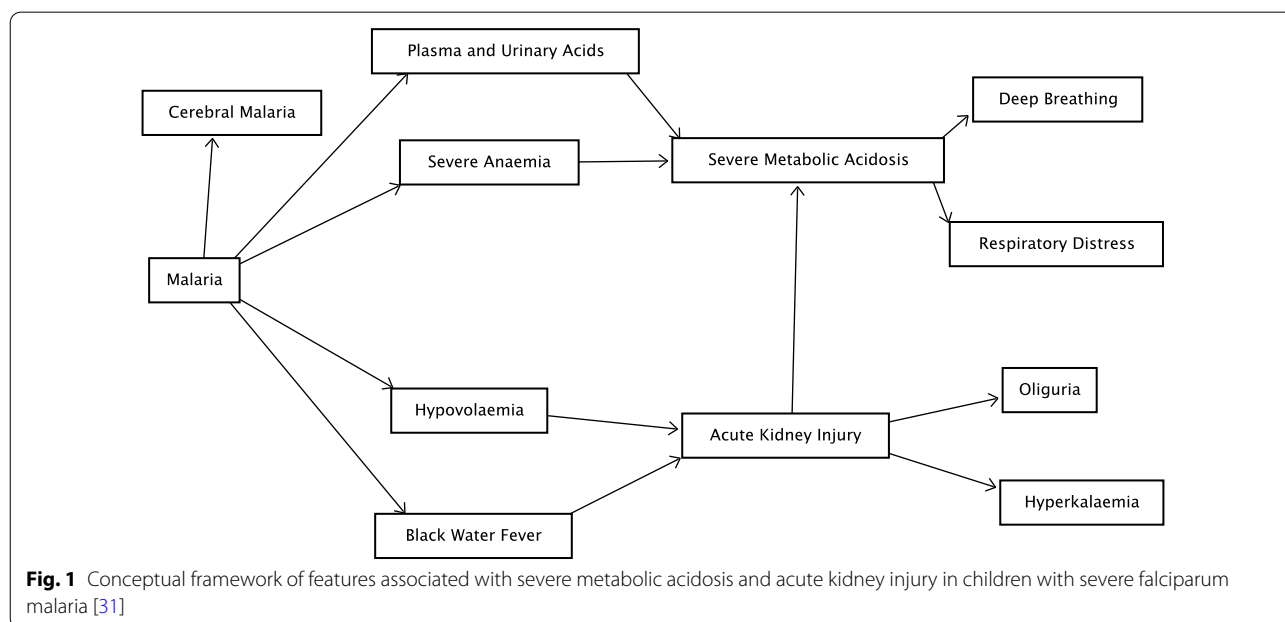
Plasma and Urinary Acids

Cerebral Malaria

Deep Breathing

Severe Anaemia

Severe Metabolic Acidosis

Respiratory Distress

Malaria

Oliguria

Hypovolaemia

Acute Kidney Injury

Hyperkalaemia

Black Water Fever

**Fig. 1** Conceptual framework of features associated with severe metabolic acidosis and acute kidney injury in children with severe falciparum malaria [31]